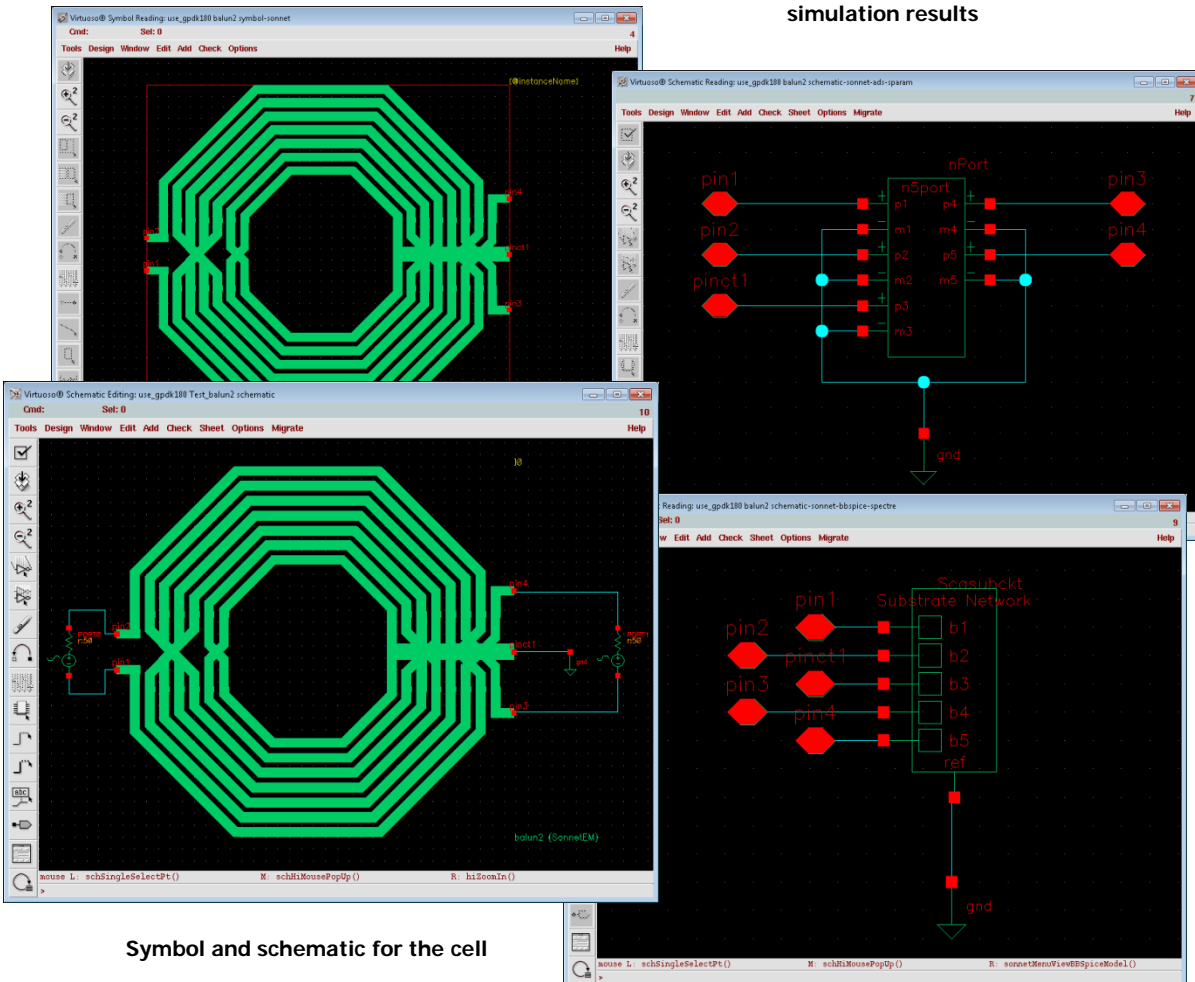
simulation results

Virtuoso® Symbol Reading: use_gpdk180 balun2 symbol-sonnet
Cmd: Sel: 0 4
Tools Design Window Edit Add Check Options Help
[@instanceName]
pin2
pin1
pin4
pinct1
pin3

Virtuoso® Schematic Reading: use_gpdk180 balun2 schematic-sonnet-ads-sparam
7
Tools Design Window Edit Add Check Sheet Options Migrate Help
nPort
n5port
pin1
pin2
pinct1
pin3
pin4
p1
m1
p2
m2
p3
m3
p4
m4
p5
m5
gnd

Virtuoso® Schematic Editing: use_gpdk180 Test_balun2 schematic
Cmd: Sel: 0 10
Tools Design Window Edit Add Check Sheet Options Migrate Help
)0
pin2
pin1
pin4
pinct1
pin3
gnd
r:50
r:50
balun2 (SonnetEM)
mouse L: schSingleSelectPt() M: schHiMousePopUp() R: hiZoomIn()
>

Reading: use_gpdk180 balun2 schematic-sonnet-bbspice-spectre
Sel: 0 9
w Edit Add Check Sheet Options Migrate Help
Scasubckt
Substrate Network
pin1
pin2
pinct1
pin3
pin4
b1
b2
b3
b4
b5
ref
gnd
mouse L: schSingleSelectPt() M: schHiMousePopUp() R: sonnetMenuViewBBSpiceModel()
>

Symbol and schematic for the cell